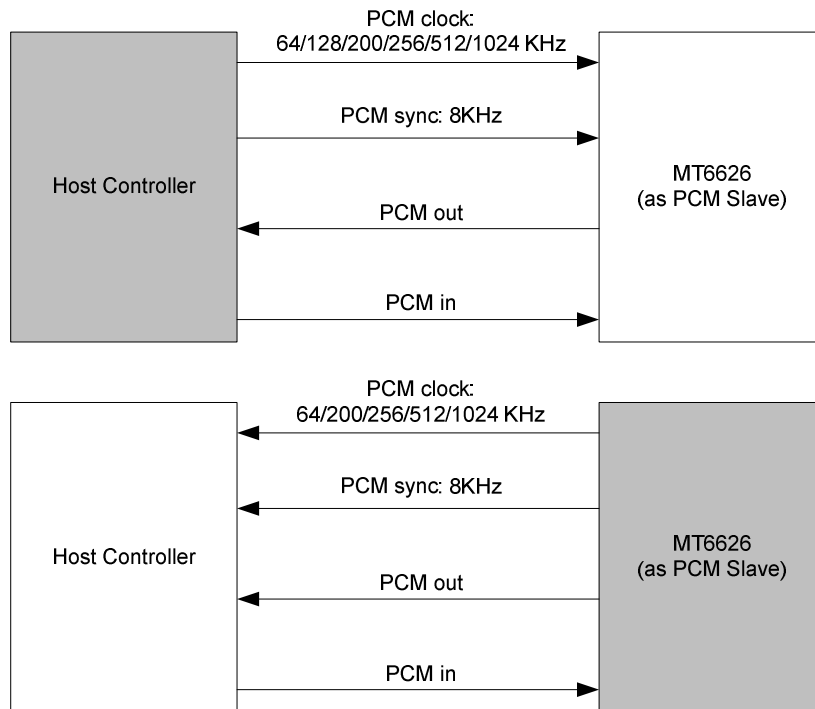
PCM clock:
64/128/200/256/512/1024 KHz

PCM sync: 8KHz

Host Controller

MT6626
(as PCM Slave)

PCM out

PCM in

PCM clock:
64/200/256/512/1024 KHz

PCM sync: 8KHz

Host Controller

MT6626
(as PCM Slave)

PCM out

PCM in